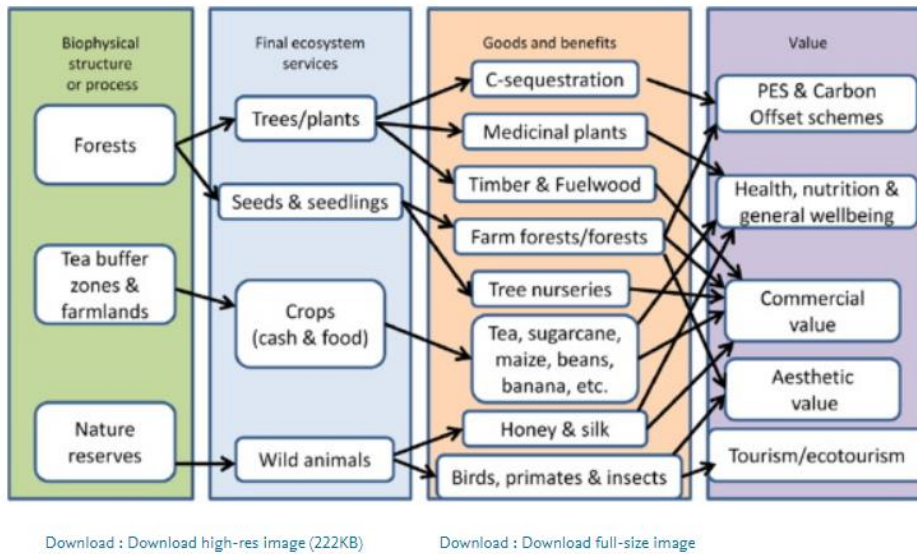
Biophysical structure or process

Forests

Tea buffer zones & farmlands

Nature reserves

Final ecosystem services

Trees/plants

Seeds & seedlings

Crops (cash & food)

Wild animals

Goods and benefits

C-sequestration

Medicinal plants

Timber & Fuelwood

Farm forests/forests

Tree nurseries

Tea, sugarcane, maize, beans, banana, etc.

Honey & silk

Birds, primates & insects

Value

PES & Carbon Offset schemes

Health, nutrition & general wellbeing

Commercial value

Aesthetic value

Tourism/ecotourism

Download : Download high-res image (222KB)

Download : Download full-size image